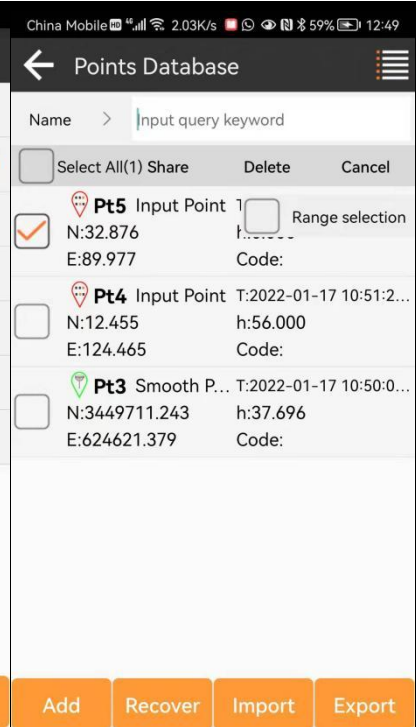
China Mobile HD 4G 2.03K/s 59% 12:49

Points Database

Name > Input query keyword

Select All(1) Share Delete Cancel

Pt5 Input Point T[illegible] Range selection
N:32.876 h:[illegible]
E:89.977 Code:

Pt4 Input Point T:2022-01-17 10:51:2...
N:12.455 h:56.000
E:124.465 Code:

Pt3 Smooth P... T:2022-01-17 10:50:0...
N:3449711.243 h:37.696
E:624621.379 Code:

Add Recover Import Export